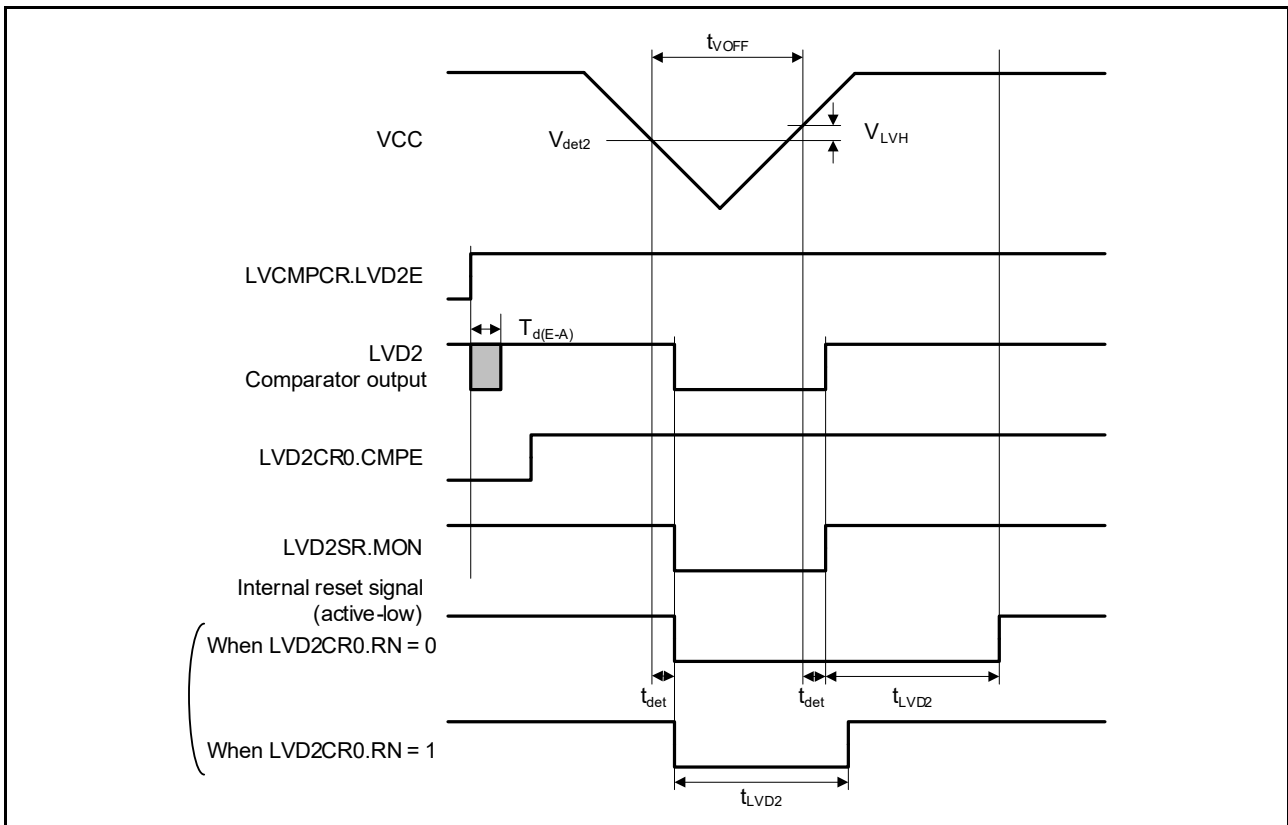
$t_{VOFF}$

VCC

$V_{det2}$

$V_{LVH}$

LVCMPCR.LVD2E

$T_{d(E-A)}$

LVD2 Comparator output

LVD2CR0.CMPE

LVD2SR.MON

Internal reset signal (active-low)

When LVD2CR0.RN = 0

$t_{det}$

$t_{det}$

$t_{LVD2}$

When LVD2CR0.RN = 1

$t_{LVD2}$